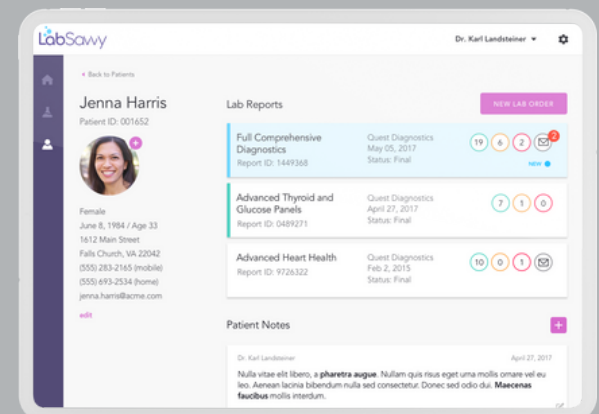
LabSavvy

Dr. Karl Landsteiner

‹ Back to Patients

Jenna Harris
Patient ID: 001652

+

Female
June 8, 1984 / Age 33
1612 Main Street
Falls Church, VA 22042
(555) 283-2165 (mobile)
(555) 693-2534 (home)
jenna.harris@acme.com

edit

Lab Reports

NEW LAB ORDER

Full Comprehensive Diagnostics
Report ID: 1449368

Quest Diagnostics
May 05, 2017
Status: Final

19 6 2 2

NEW

Advanced Thyroid and Glucose Panels
Report ID: 0489271

Quest Diagnostics
April 27, 2017
Status: Final

7 1 0

Advanced Heart Health
Report ID: 9726322

Quest Diagnostics
Feb 2, 2015
Status: Final

10 0 1

Patient Notes

+

Dr. Karl Landsteiner

April 27, 2017

Nulla vitae elit libero, a **pharetra augue**. Nullam quis risus eget urna mollis ornare vel eu leo. Aenean lacinia bibendum nulla sed consectetur. Donec sed odio dui. **Maecenas faucibus** mollis interdum.